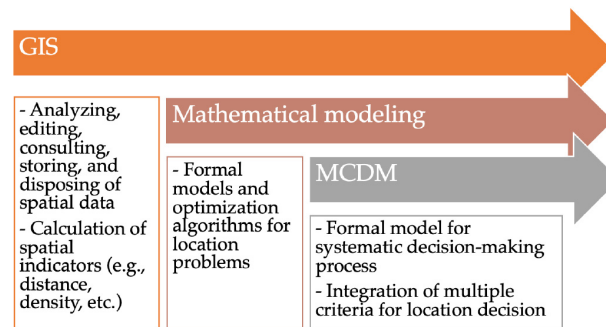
GIS

- Analyzing, editing, consulting, storing, and disposing of spatial data
- Calculation of spatial indicators (e.g., distance, density, etc.)

Mathematical modeling

- Formal models and optimization algorithms for location problems

MCDM

- Formal model for systematic decision-making process
- Integration of multiple criteria for location decision